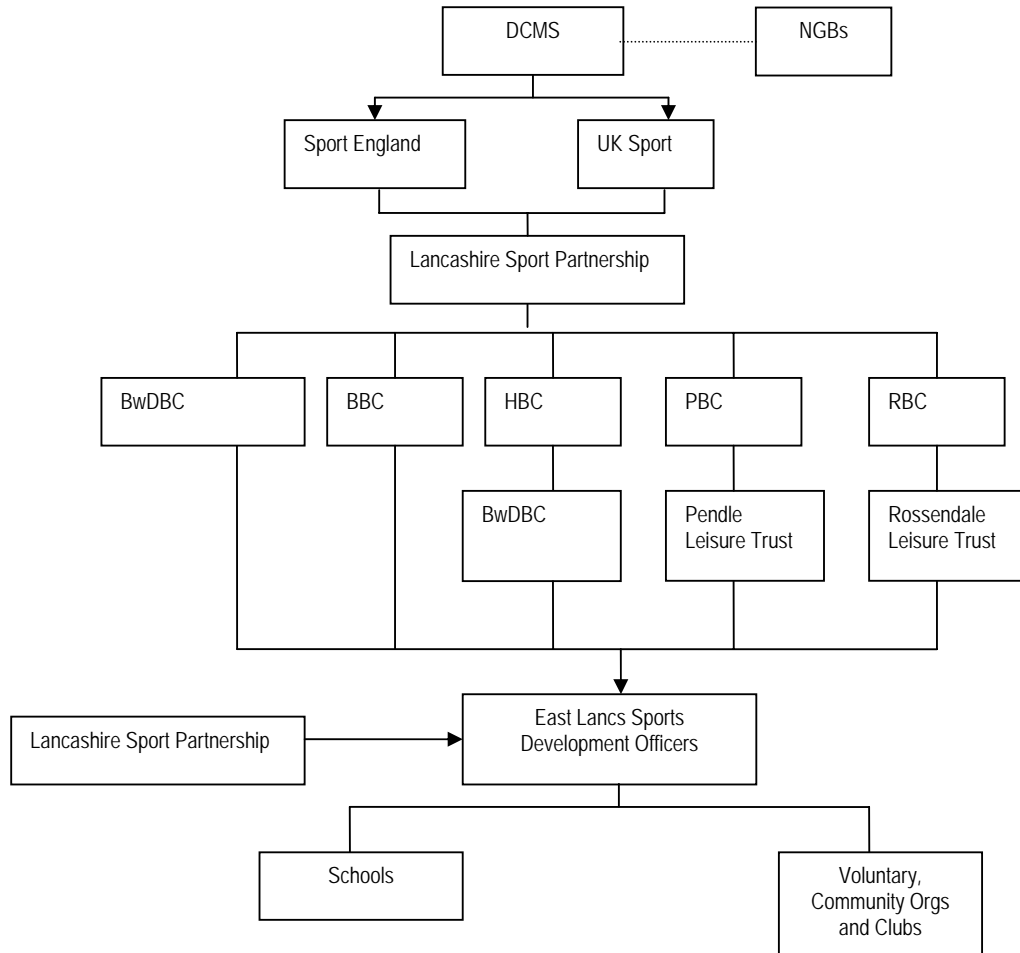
DCMS

NGBs

Sport England

UK Sport

Lancashire Sport Partnership

BwDBC

BBC

HBC

PBC

RBC

BwDBC

Pendle Leisure Trust

Rossendale Leisure Trust

Lancashire Sport Partnership

East Lancs Sports Development Officers

Schools

Voluntary, Community Orgs and Clubs